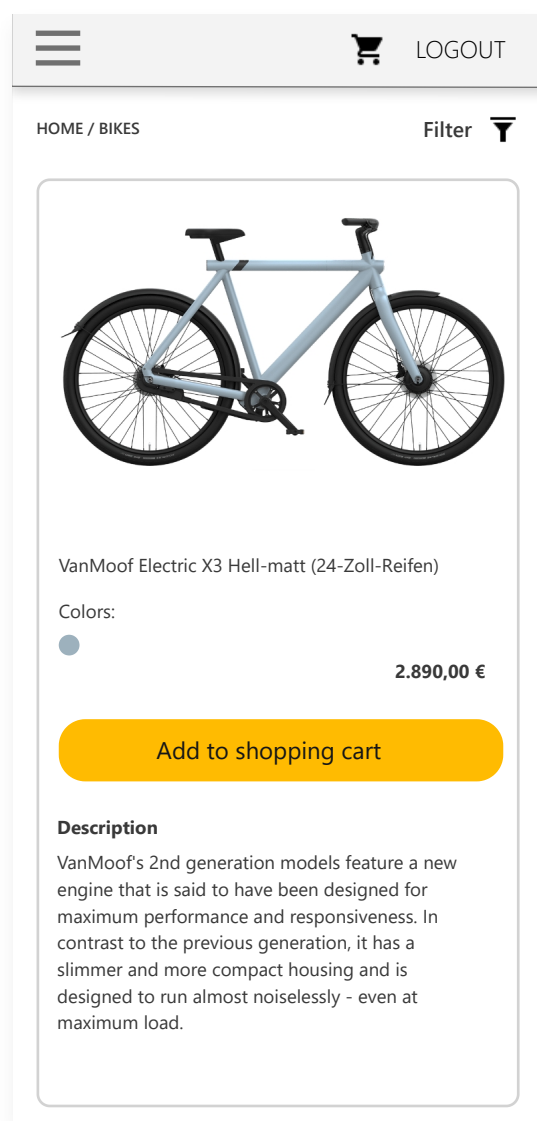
LOGOUT

HOME / BIKES

Filter

VanMoof Electric X3 Hell-matt (24-Zoll-Reifen)

Colors:

2.890,00 €

Add to shopping cart

Description

VanMoof's 2nd generation models feature a new engine that is said to have been designed for maximum performance and responsiveness. In contrast to the previous generation, it has a slimmer and more compact housing and is designed to run almost noiselessly - even at maximum load.